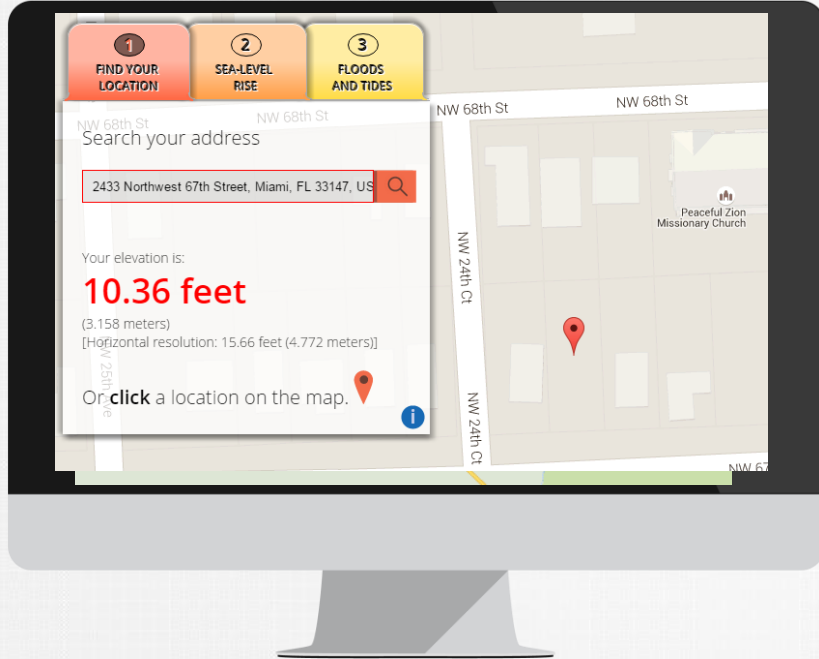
1
FIND YOUR LOCATION

2
SEA-LEVEL RISE

3
FLOODS AND TIDES

NW 68th St

NW 68th St

NW 68th St

Search your address

2433 Northwest 67th Street, Miami, FL 33147, US

Your elevation is:

10.36 feet

(3.158 meters)
[Horizontal resolution: 15.66 feet (4.772 meters)]

Or **click** a location on the map.

NW 24th Ct

NW 24th Ct

NW 25th Ave

Peaceful Zion Missionary Church

NW 67